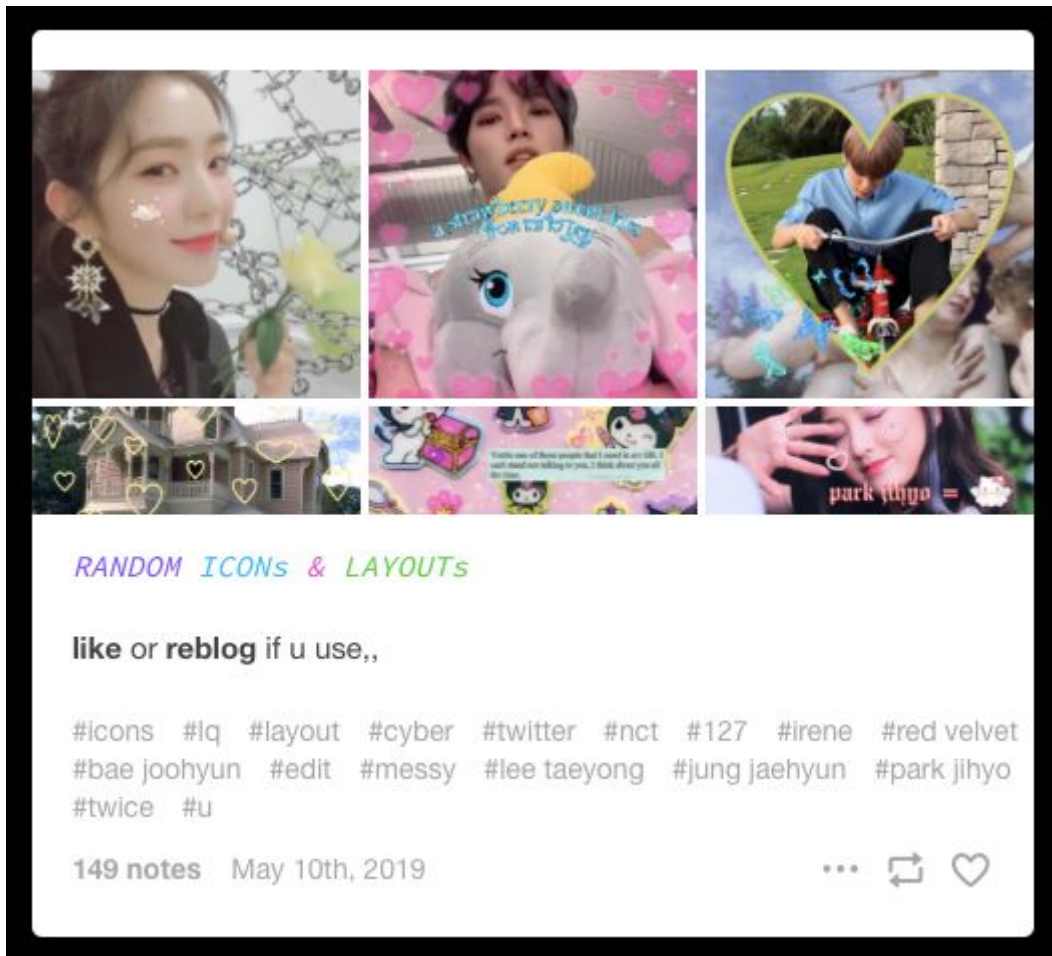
a strawberry sweet love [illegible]

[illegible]

park jihyo

RANDOM ICONs & LAYOUTs

like or reblog if u use,,

#icons #lq #layout #cyber #twitter #nct #127 #irene #red velvet #bae joohyun #edit #messy #lee taeyong #jung jaehyun #park jihyo #twice #u

149 notes May 10th, 2019